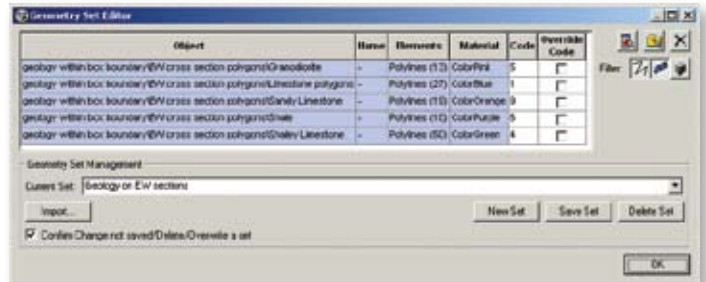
Geometry Set Editor

| Object | Name | Elements | Material | Code | Override Code |
|---|---|---|---|---|---|
| geology within box boundary/EW cross section polygons/Granodiorite | - | Polylines (13) | ColorPink | 5 | |
| geology within box boundary/EW cross section polygons/Limestone polygons | - | Polylines (27) | ColorBlue | 1 | |
| geology within box boundary/EW cross section polygons/Sandy Limestone | - | Polylines (10) | ColorOrange | 9 | |
| geology within box boundary/EW cross section polygons/Shale | - | Polylines (10) | ColorPurple | 5 | |
| geology within box boundary/EW cross section polygons/Shaley Limestone | - | Polylines (50) | ColorGreen | 4 | |

Filter

Geometry Set Management

Current Set: Geology on EW sections

Import...

New Set

Save Set

Delete Set

Confirm Change not saved/Delete/Overwrite a set

OK